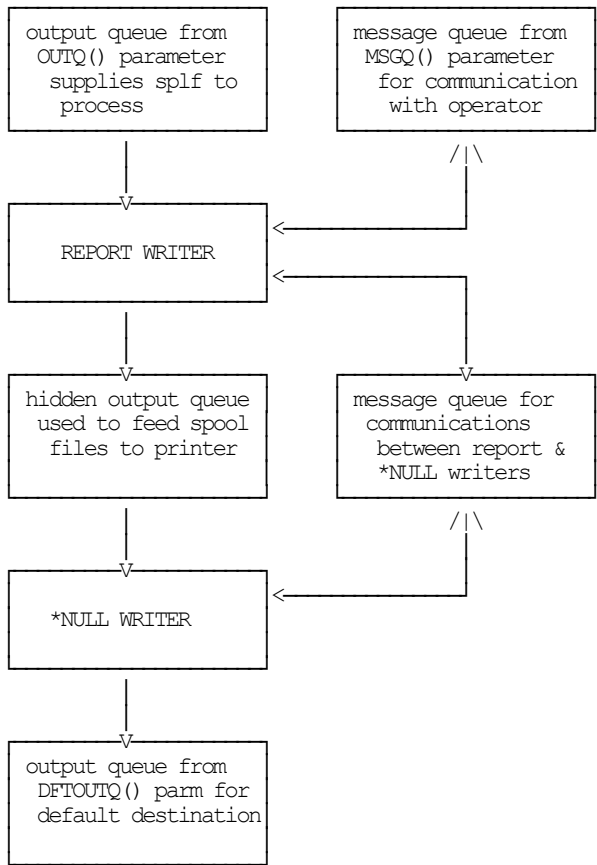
output queue from OUTQ() parameter supplies splf to process

message queue from MSGQ() parameter for communication with operator

REPORT WRITER

hidden output queue used to feed spool files to printer

message queue for communications between report & *NULL writers

*NULL WRITER

output queue from DFTOUTQ() parm for default destination